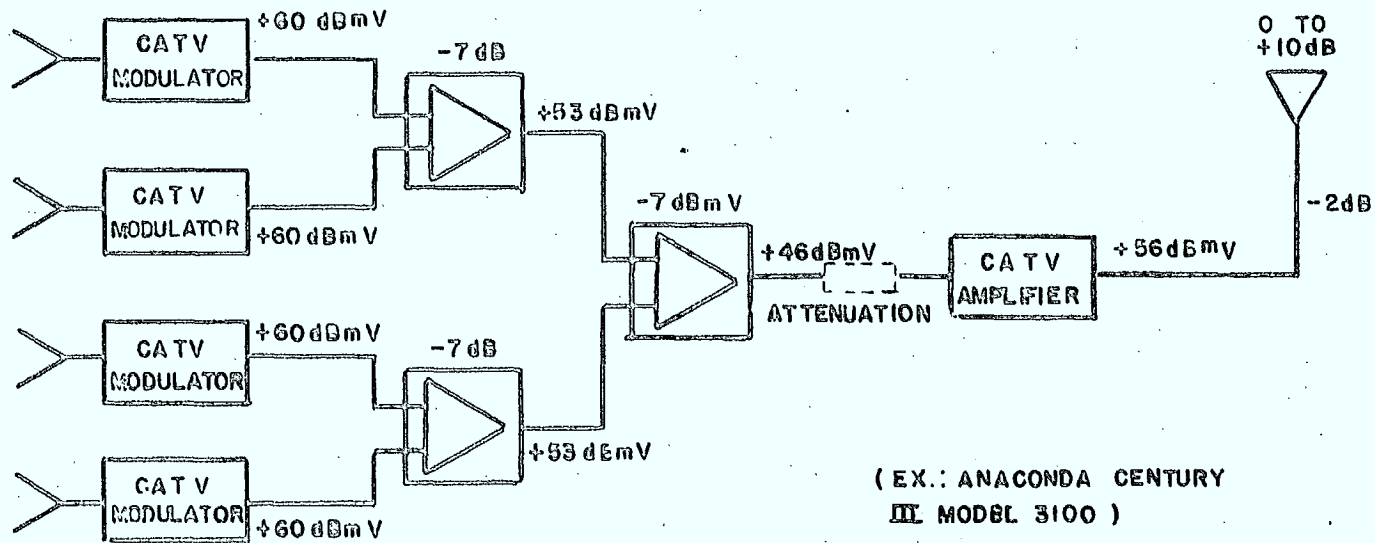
CATV MODULATOR
+60 dBmV
-7 dB
+53 dBmV
CATV MODULATOR
+60 dBmV
-7 dBm V
+46dBmV
ATTENUATION
CATV AMPLIFIER
+56dBmV
O TO +10dB
-2dB
CATV MODULATOR
+60dBmV
-7 dB
+53 dBmV
CATV MODULATOR
+60 dBm V
(EX.: ANACONDA CENTURY III MODEL 3100)